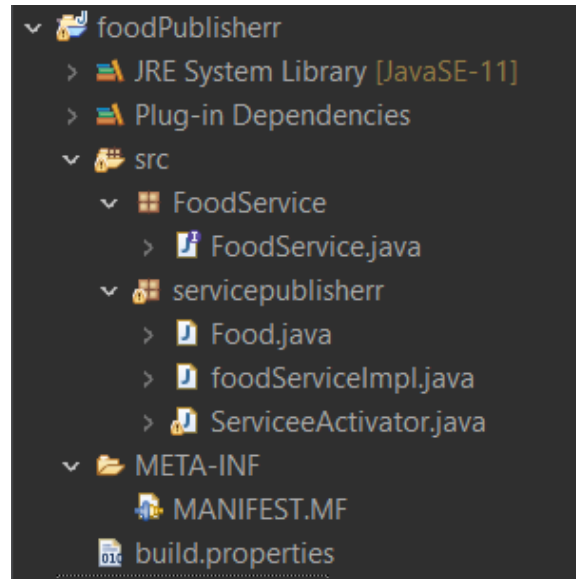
foodPublisherr
JRE System Library [JavaSE-11]
Plug-in Dependencies
src
FoodService
FoodService.java
servicepublisherr
Food.java
foodServiceImpl.java
ServiceeActivator.java
META-INF
MANIFEST.MF
build.properties